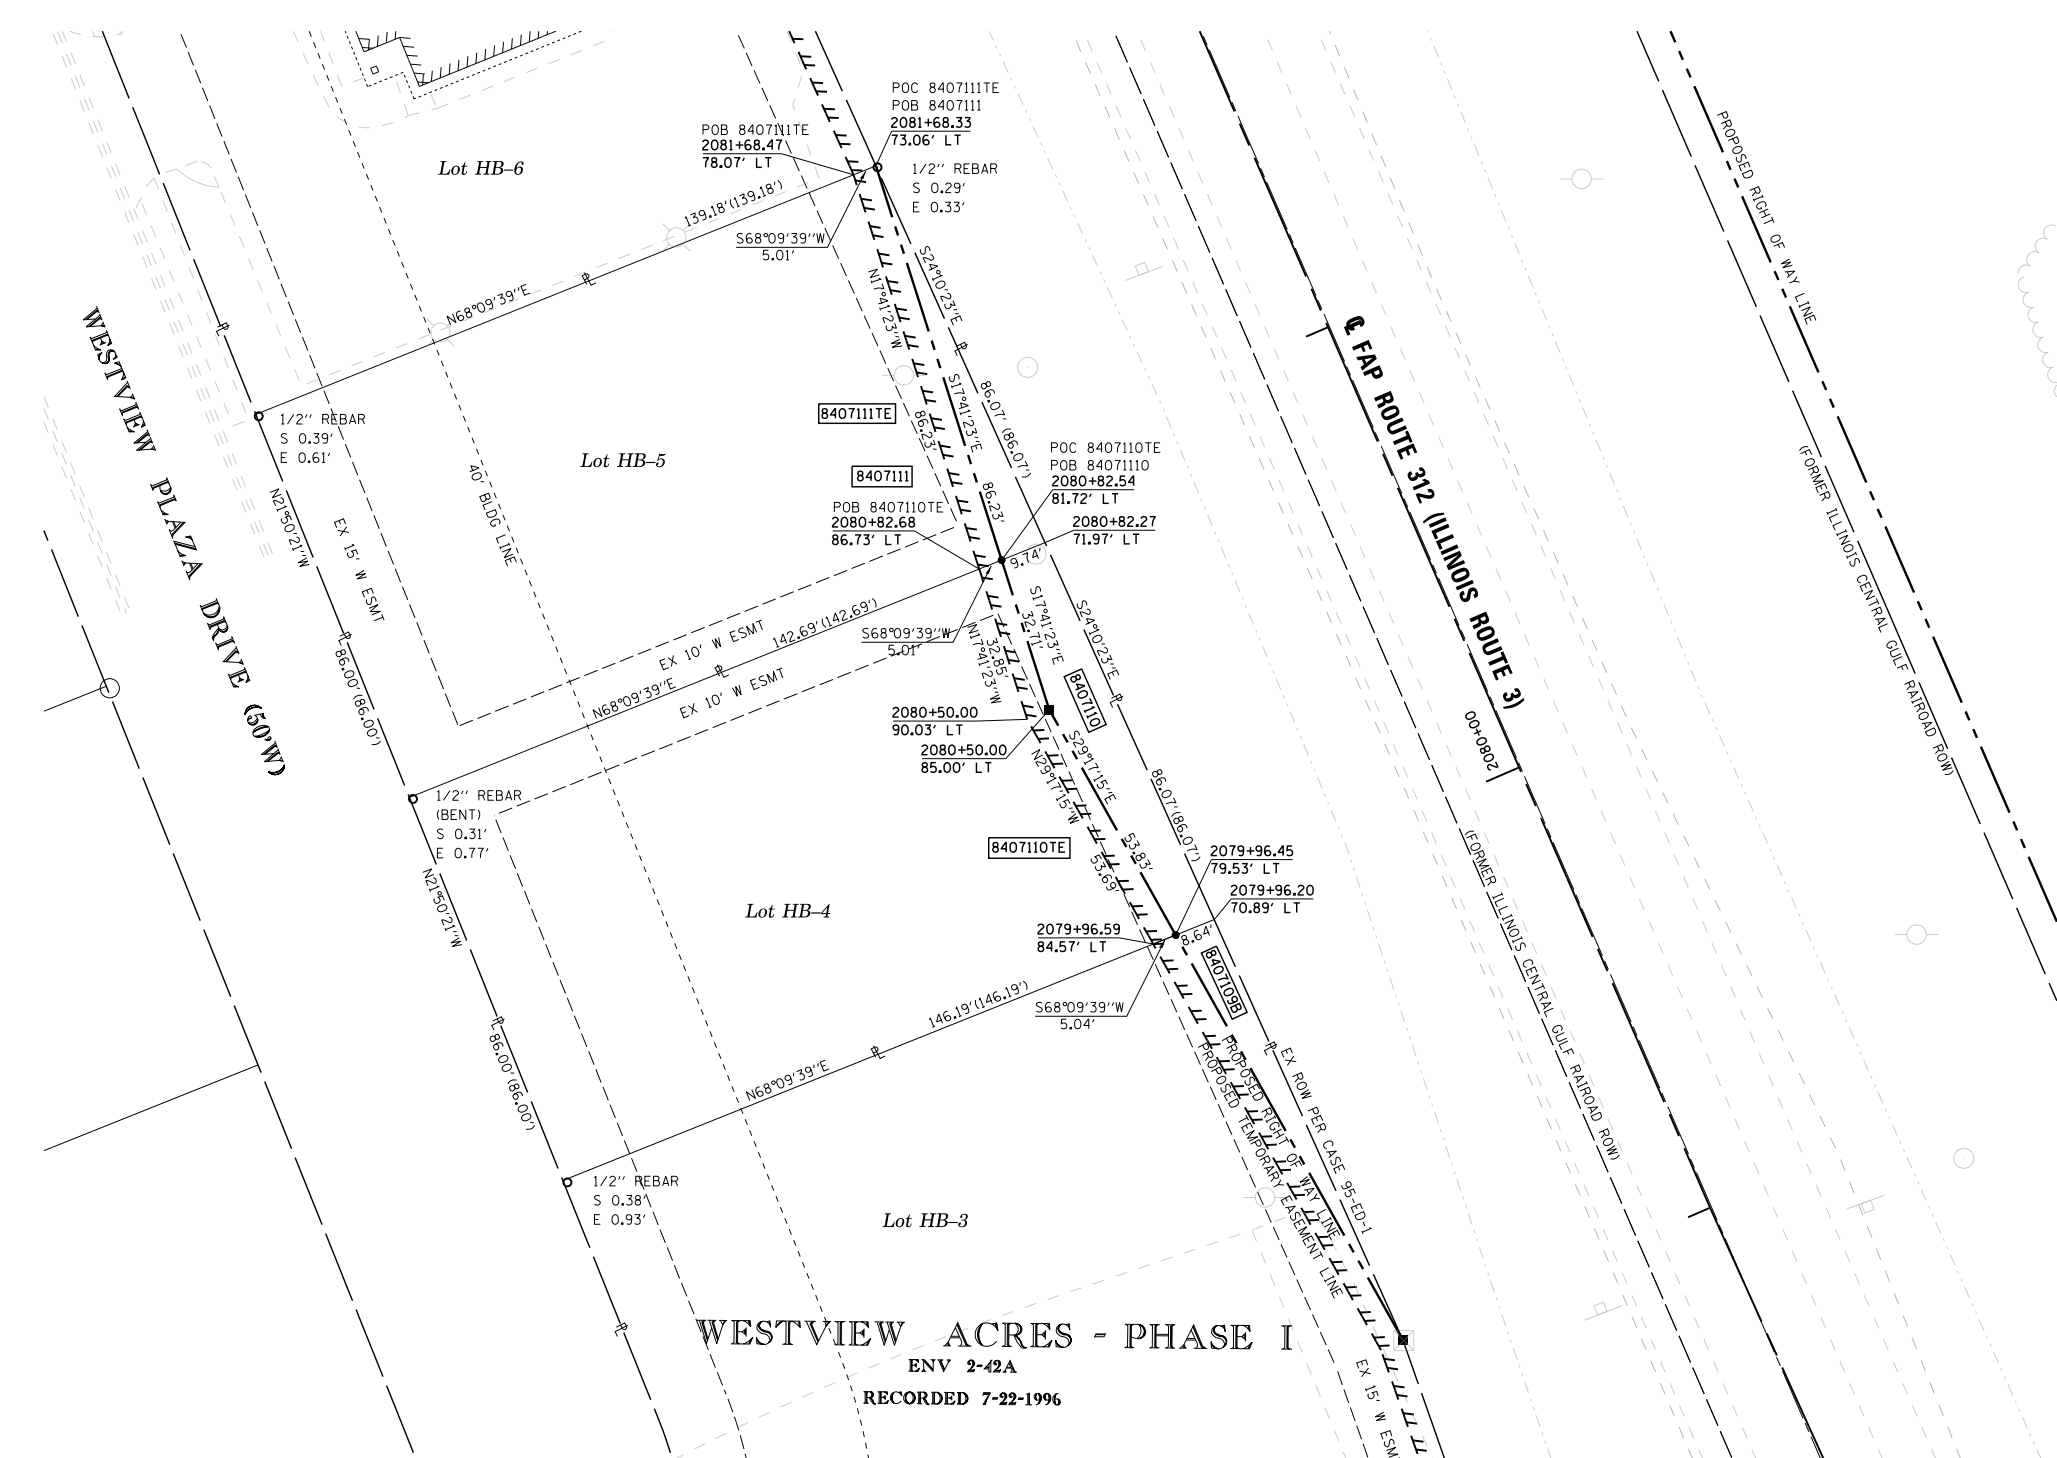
POC 8407111TE
POB 8407111
2081+68.33
73.06' LT

POB 8407111TE
2081+68.47
78.07' LT

1/2'' REBAR
S 0.29'
E 0.33'

Lot HB–6

139.18'(139.18')

S68°09'39''W
5.01'

S24°10'23''E

N17°41'23''W

N68°09'39''E

PROPOSED RIGHT OF WAY LINE

℄ FAP ROUTE 312 (ILLINOIS ROUTE 3)

WESTVIEW PLAZA DRIVE (50'W)

1/2'' REBAR
S 0.39'
E 0.61'

8407111TE

S17°41'23''E

86.07'(86.07')

86.23'

86.23'

8407111

Lot HB–5

40' BLDG LINE

POC 8407110TE
POB 8407110
2080+82.54
81.72' LT

POB 8407110TE
2080+82.68
86.73' LT

2080+82.27
71.97' LT

9.74'

N21°50'21''W

EX 15' W ESMT

(FORMER ILLINOIS CENTRAL GULF RAIROAD ROW)

S17°41'23''E
32.71'

S24°10'23''E

EX 10' W ESMT

142.69'(142.69')

S68°09'39''W
5.01'

N17°41'23''W
32.85'

8407110

86.00'(86.00')

N68°09'39''E

EX 10' W ESMT

2080+50.00
90.03' LT

2080+50.00
85.00' LT

2080+00

S29°17'15''E

N29°17'15''W

1/2'' REBAR
(BENT)
S 0.31'
E 0.77'

86.07'(86.07')

8407110TE

53.83'

53.69'

(FORMER ILLINOIS CENTRAL GULF RAIROAD ROW)

2079+96.45
79.53' LT

2079+96.20
70.89' LT

Lot HB–4

N21°50'21''W

2079+96.59
84.57' LT

8.64'

8407109B

S68°09'39''W
5.04'

146.19'(146.19')

86.00'(86.00')

EX ROW PER CASE 95-ED-1

PROPOSED RIGHT OF WAY LINE

PROPOSED TEMPORARY EASEMENT LINE

N68°09'39''E

1/2'' REBAR
S 0.38'
E 0.93'

Lot HB–3

WESTVIEW ACRES - PHASE I
ENV 2-42A
RECORDED 7-22-1996

EX 15' W ESM